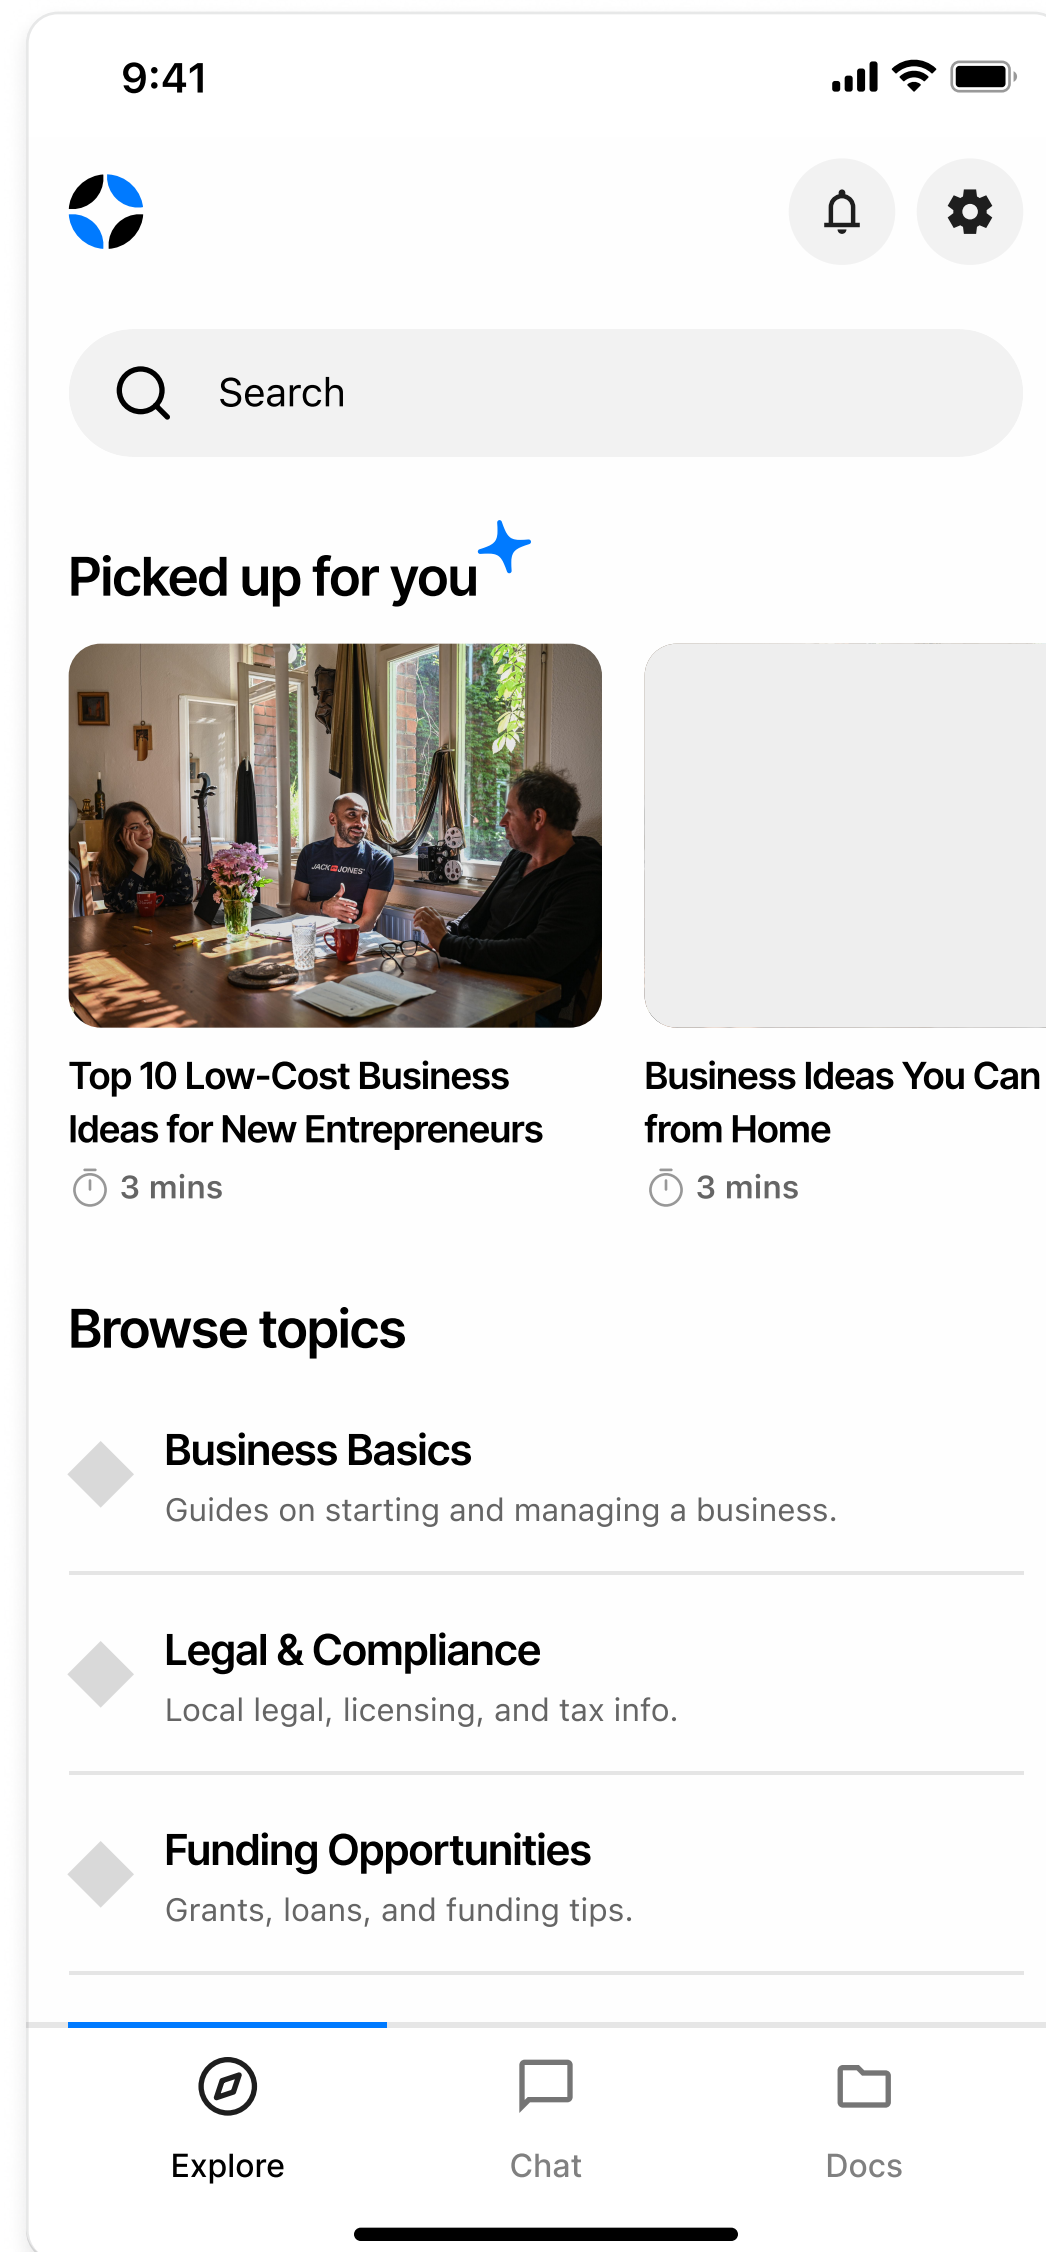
9:41

Search

Picked up for you

Top 10 Low-Cost Business Ideas for New Entrepreneurs
3 mins

Business Ideas You Can from Home
3 mins

Browse topics

Business Basics
Guides on starting and managing a business.

Legal & Compliance
Local legal, licensing, and tax info.

Funding Opportunities
Grants, loans, and funding tips.

Explore
Chat
Docs